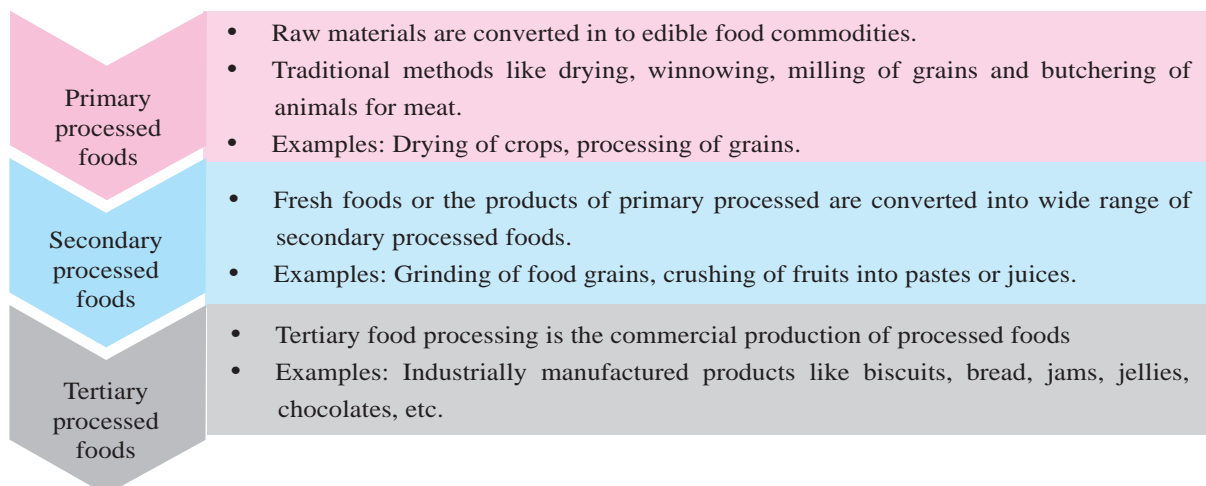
Primary processed foods

- Raw materials are converted in to edible food commodities.
- Traditional methods like drying, winnowing, milling of grains and butchering of animals for meat.
- Examples: Drying of crops, processing of grains.

Secondary processed foods

- Fresh foods or the products of primary processed are converted into wide range of secondary processed foods.
- Examples: Grinding of food grains, crushing of fruits into pastes or juices.

Tertiary processed foods

- Tertiary food processing is the commercial production of processed foods
- Examples: Industrially manufactured products like biscuits, bread, jams, jellies, chocolates, etc.